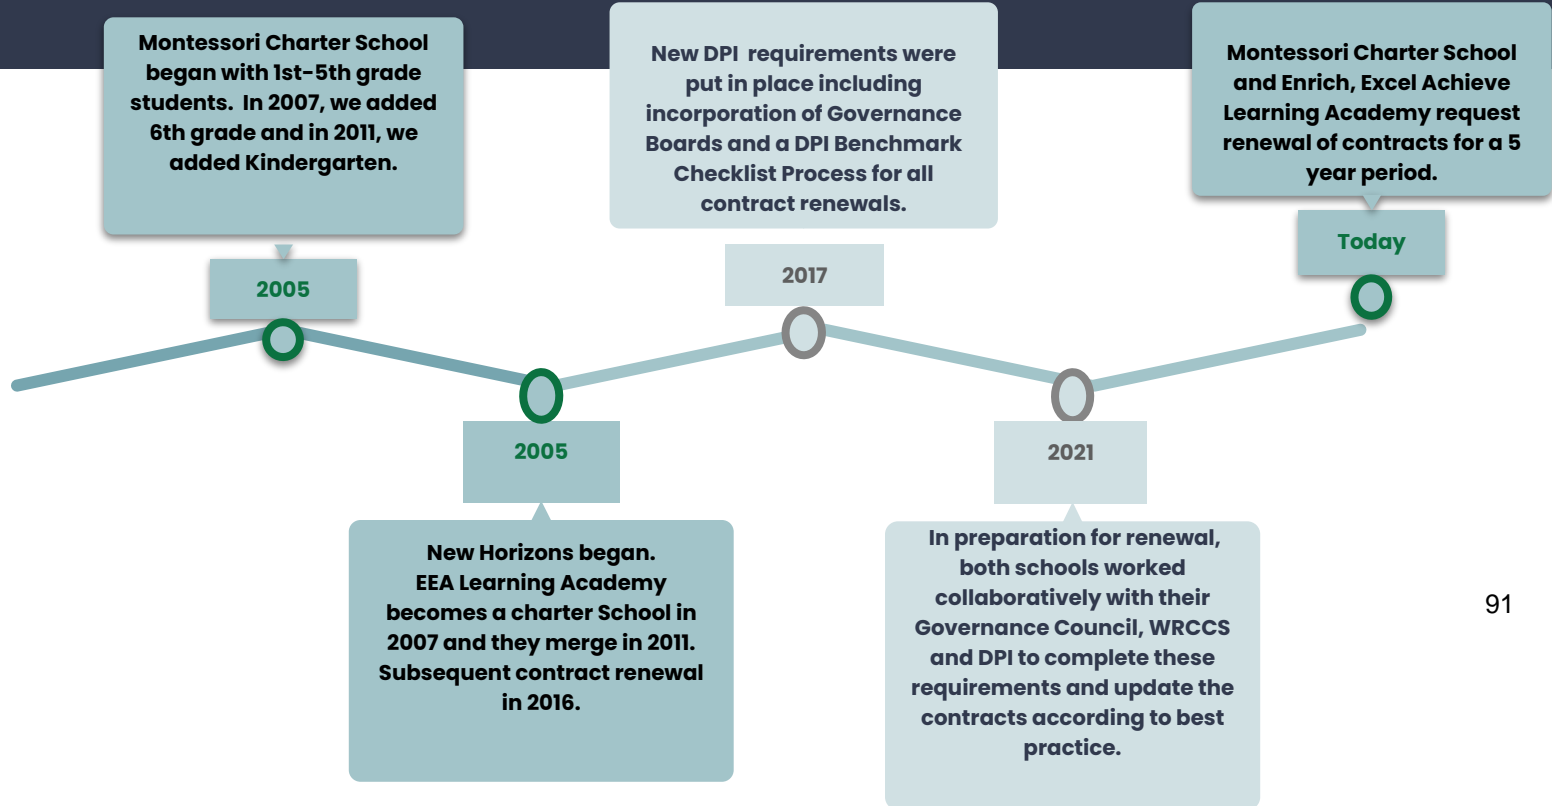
2005

Montessori Charter School began with 1st-5th grade students. In 2007, we added 6th grade and in 2011, we added Kindergarten.

2005

New Horizons began. EEA Learning Academy becomes a charter School in 2007 and they merge in 2011. Subsequent contract renewal in 2016.

2017

New DPI requirements were put in place including incorporation of Governance Boards and a DPI Benchmark Checklist Process for all contract renewals.

2021

In preparation for renewal, both schools worked collaboratively with their Governance Council, WRCCS and DPI to complete these requirements and update the contracts according to best practice.

Today

Montessori Charter School and Enrich, Excel Achieve Learning Academy request renewal of contracts for a 5 year period.

91